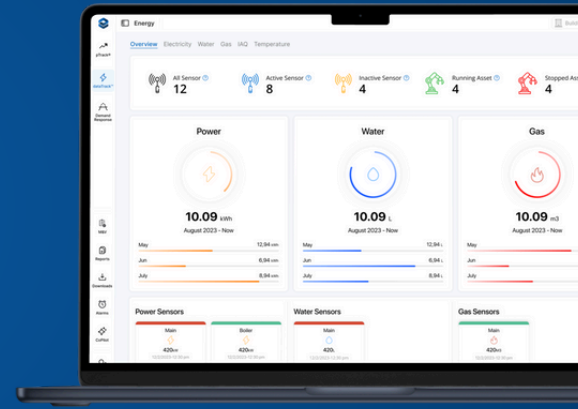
Energy

Build

pTrack+

Demand Response

M&V

Reports

Downloads

Alarms

CoHost

Overview Electricity Water Gas IAQ Temperature

All Sensor 12

Active Sensor 8

Inactive Sensor 4

Running Asset 4

Stopped Asset 4

Power

10.09 kWh

August 2023 - Now

May 12,94 kWh

Jun 6,94 kWh

July 8,94 kWh

Water

10.09 L

August 2023 - Now

May 12,94 L

Jun 6,94 L

July 8,94 L

Gas

10.09 m3

August 2023 - Now

Power Sensors

Main

420

Boiler

420

Water Sensors

Main

420

Gas Sensors

Main

420